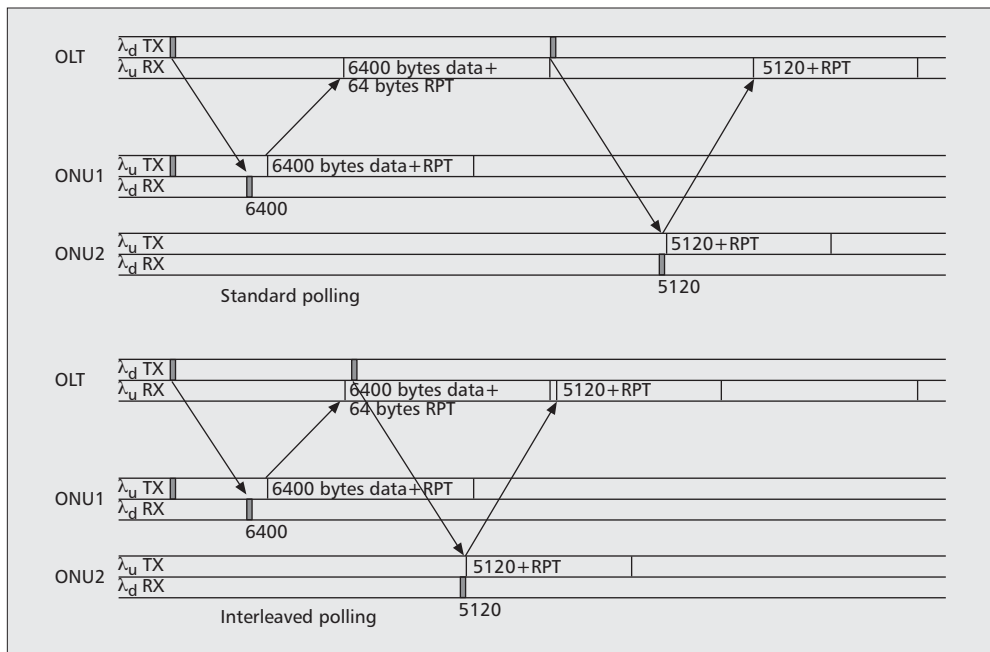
OLT
$\lambda_d$ TX
$\lambda_u$ RX
6400 bytes data+ 64 bytes RPT
5120+RPT

ONU1
$\lambda_u$ TX
$\lambda_d$ RX
6400 bytes data+RPT
6400

ONU2
$\lambda_u$ TX
$\lambda_d$ RX
5120+RPT
5120

Standard polling

OLT
$\lambda_d$ TX
$\lambda_u$ RX
6400 bytes data+ 64 bytes RPT
5120+RPT

ONU1
$\lambda_u$ TX
$\lambda_d$ RX
6400 bytes data+RPT
6400

ONU2
$\lambda_u$ TX
$\lambda_d$ RX
5120+RPT
5120

Interleaved polling